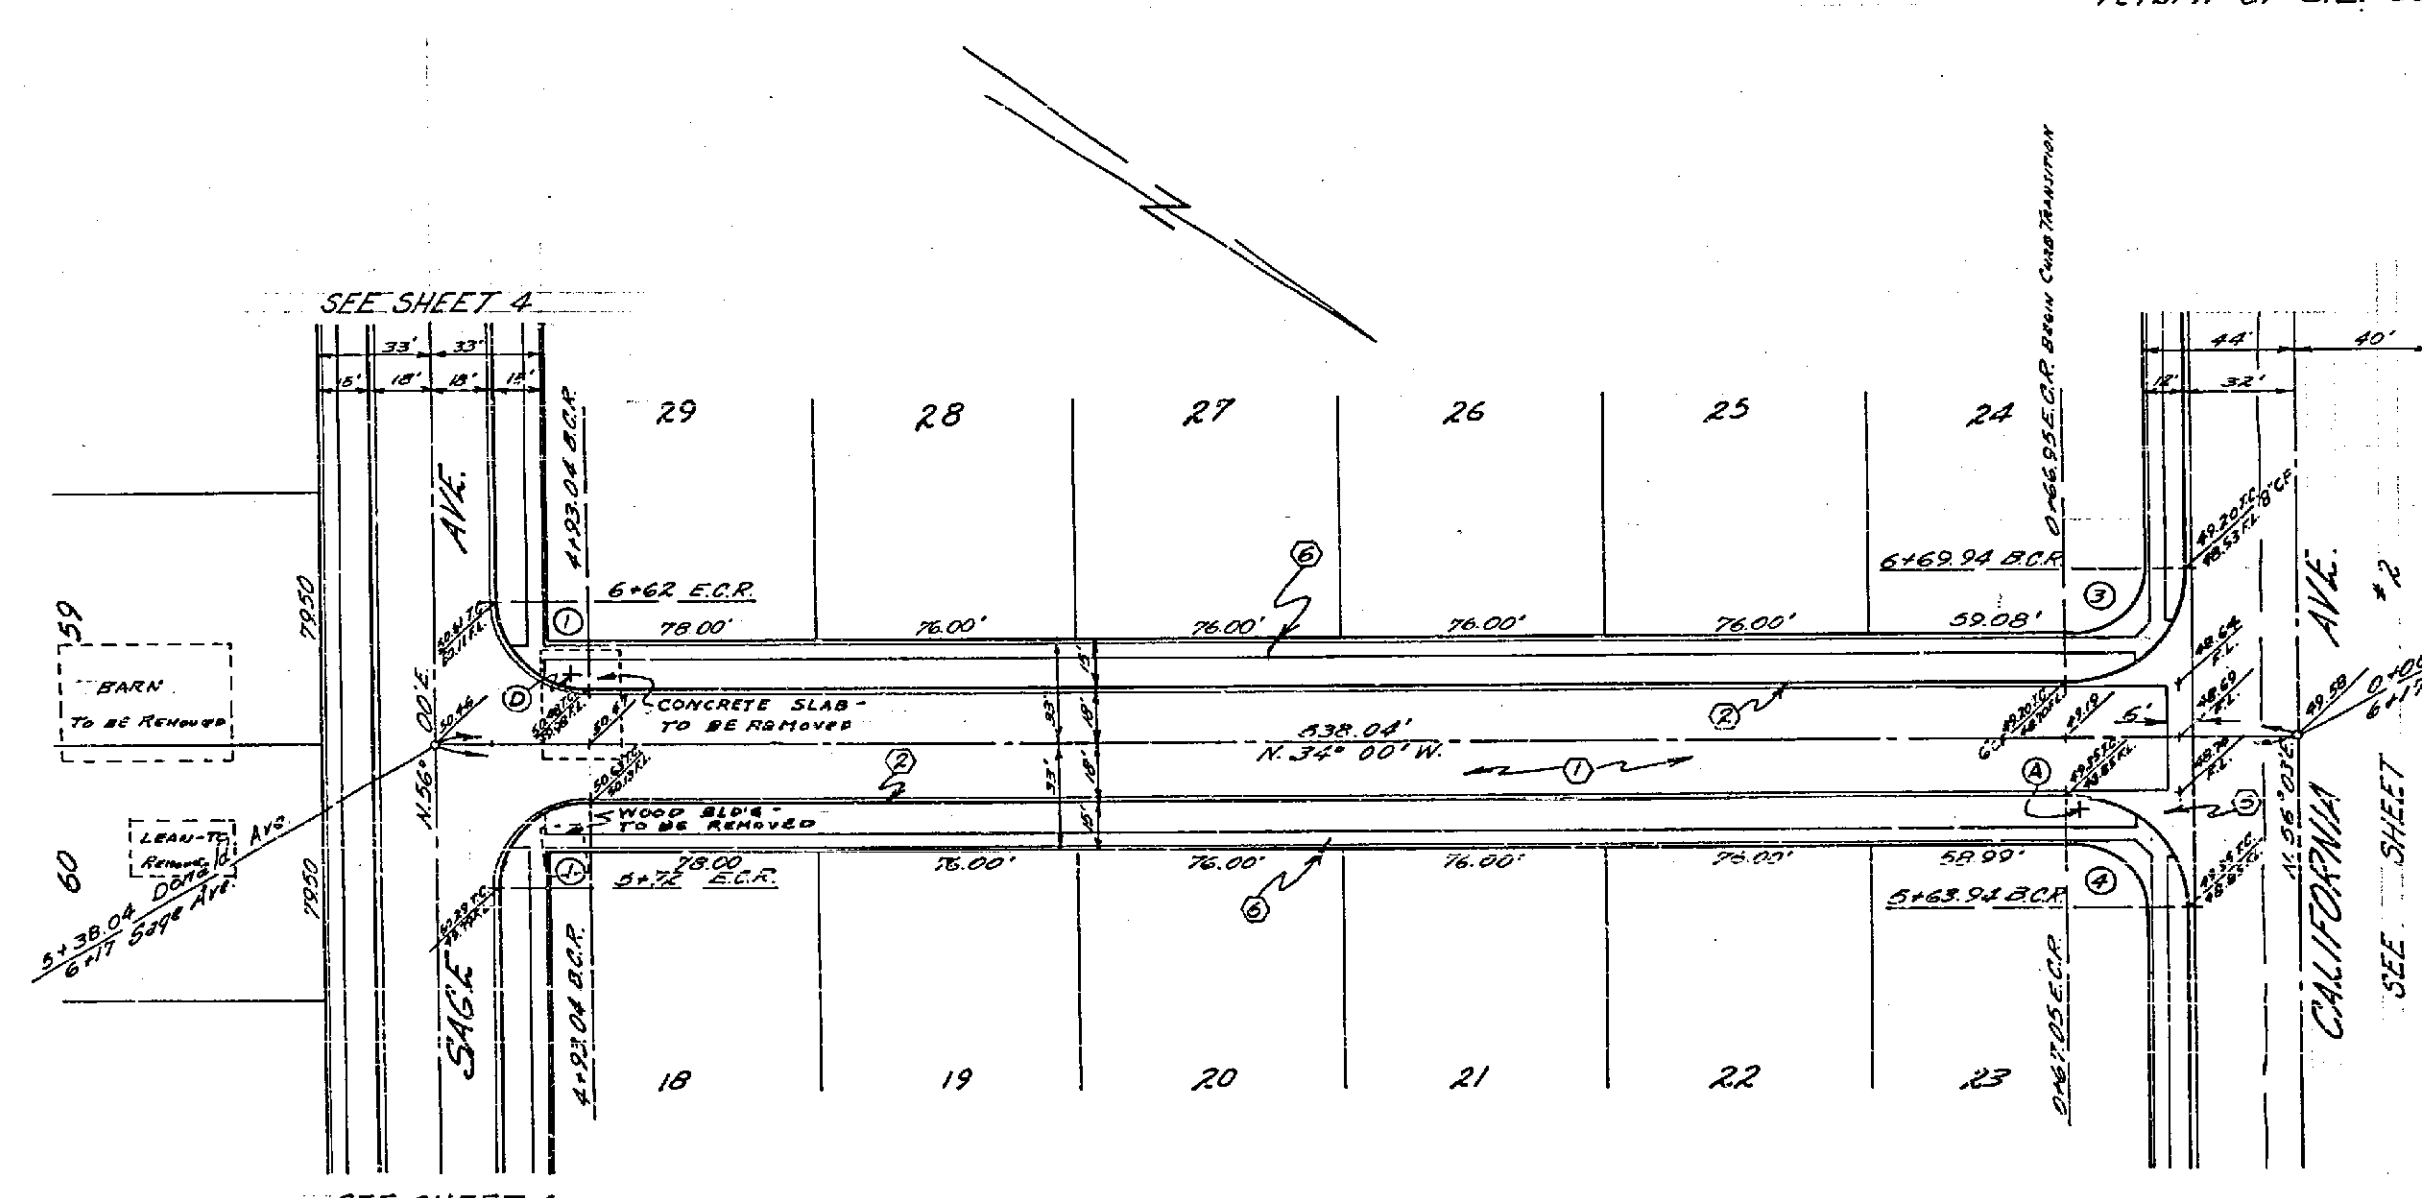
SEE SHEET 4

33' 33'
15' 18' 18' 15'

44' 40'
12' 32'

29 28 27 26 25 24

4+93.04 B.C.R.

0+66.95 E.C.R. Begin Curb Transition

6+62 E.C.R.

6+69.94 B.C.R.

78.00' 76.00' 76.00' 76.00' 76.00' 59.08'

AVE.

AVE.

#2

59

7950

BARN
TO BE REMOVED

CONCRETE SLAB - TO BE REMOVED

538.04'
N. 34° 00' W.

N. 56° 00' E.

N. 56° 03' E.

50.46

50.67

49.19

5'

49.58

0+00
6+1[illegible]

LEAN-TO
Removed

Donald Ave.

5+38.04
6+17 Sage Ave.

60

7950

WOOD BLD'G - TO BE REMOVED

78.00 76.00' 76.00' 76.00' 76.00' 58.99'

5+72 E.C.R.

5+63.94 B.C.R.

0+67.05 E.C.R.

4+93.04 B.C.R.

SAGE

CALIFORNIA

SEE SHEET

18 19 20 21 22 23

33' 33' 15' 18' 18' 15'

SEE SHEET 4